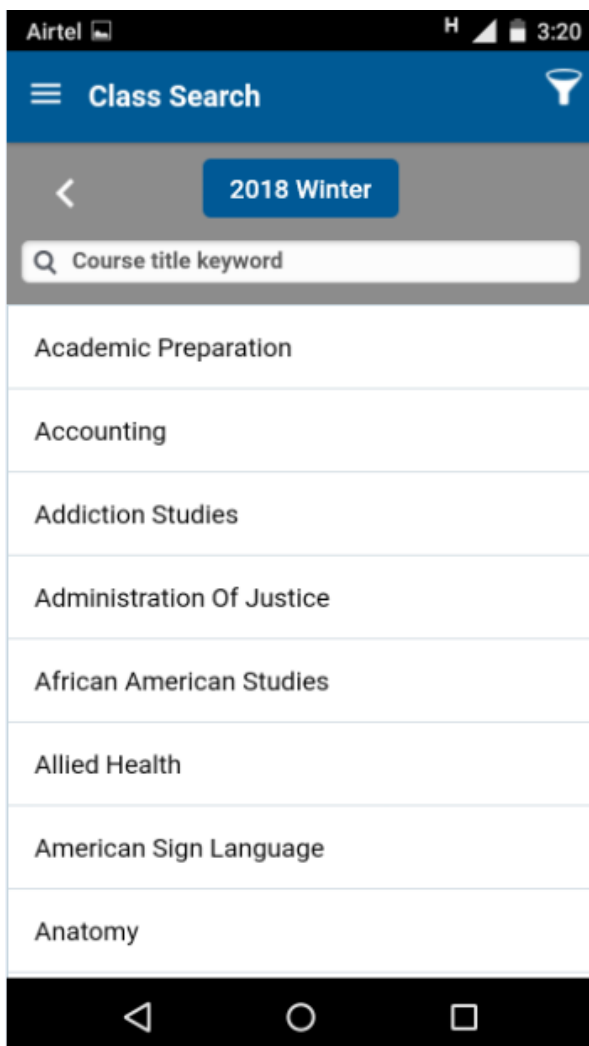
Airtel

H 3:20

Class Search

2018 Winter

Course title keyword

Academic Preparation

Accounting

Addiction Studies

Administration Of Justice

African American Studies

Allied Health

American Sign Language

Anatomy